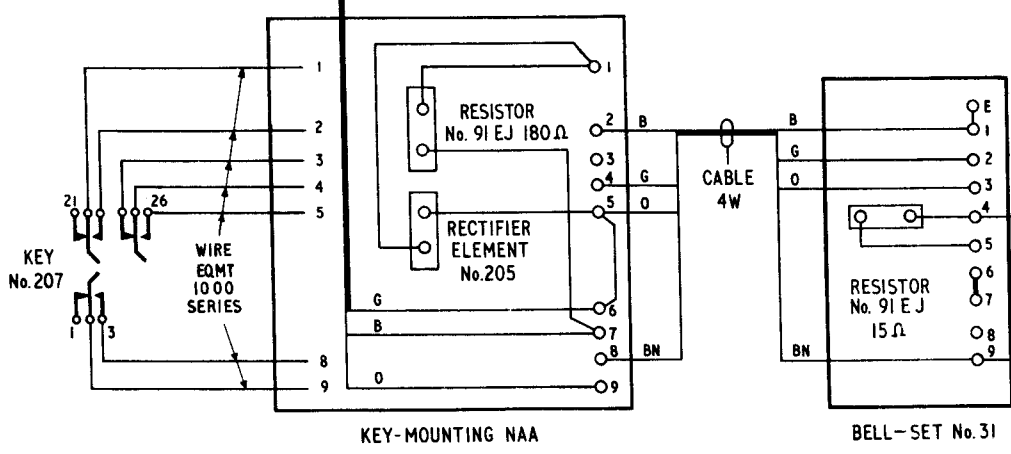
KEY No.207

21 26

1 3

WIRE EQMT 1000 SERIES

1
2
3
4
5
8
9

RESISTOR No. 91 EJ 180 $\Omega$

RECTIFIER ELEMENT No.205

1
2
3
4
5
6
7
8
9

G
B
O

B
G
O
BN

CABLE 4W

B
G
O
BN

E
1
2
3
4
5
6
7
8
9

RESISTOR No. 91 EJ 15 $\Omega$

KEY-MOUNTING NAA

BELL-SET No.31